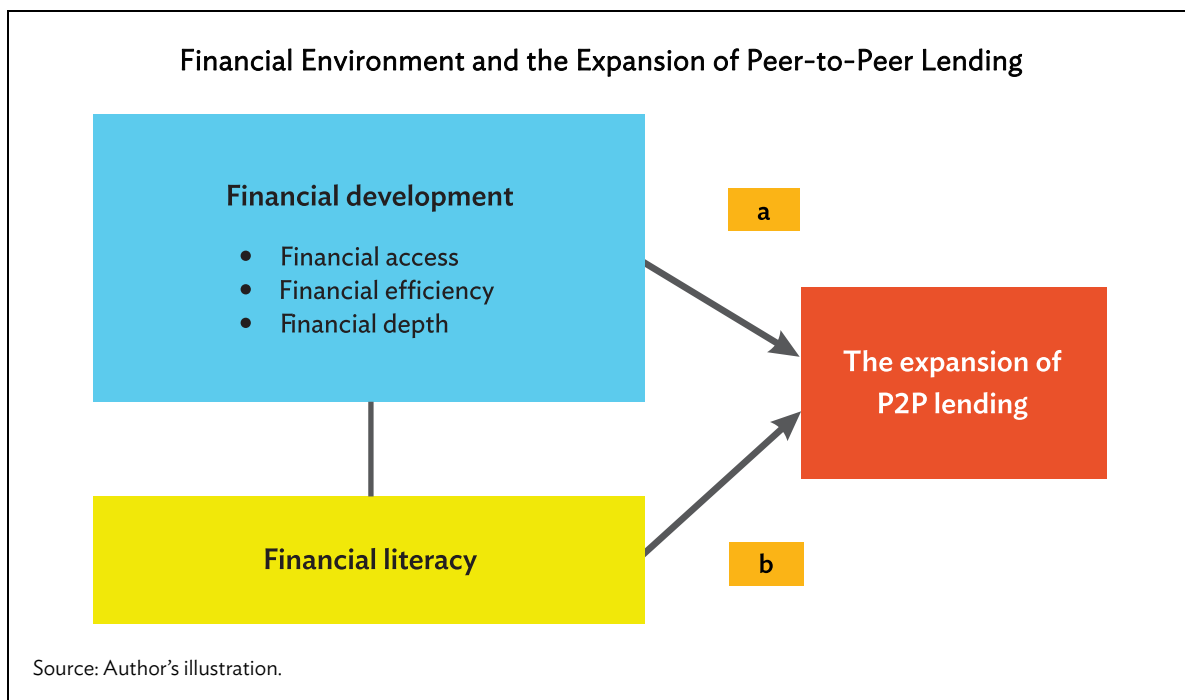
Financial Environment and the Expansion of Peer-to-Peer Lending

Financial development

- Financial access
- Financial efficiency
- Financial depth

a

The expansion of P2P lending

Financial literacy

b

Source: Author's illustration.